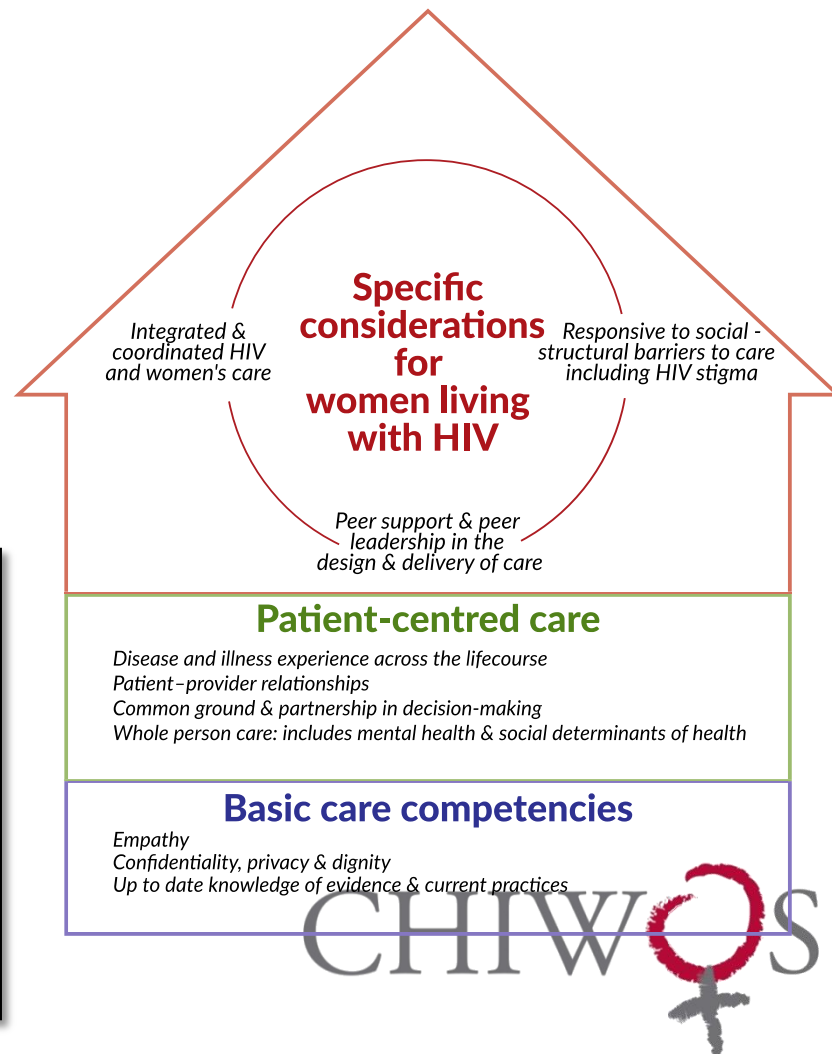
Specific considerations for women living with HIV

Integrated & coordinated HIV and women's care

Responsive to social - structural barriers to care including HIV stigma

Peer support & peer leadership in the design & delivery of care

Patient-centred care

Disease and illness experience across the lifecourse
Patient–provider relationships
Common ground & partnership in decision-making
Whole person care: includes mental health & social determinants of health

Basic care competencies

Empathy
Confidentiality, privacy & dignity
Up to date knowledge of evidence & current practices

CHIWOS